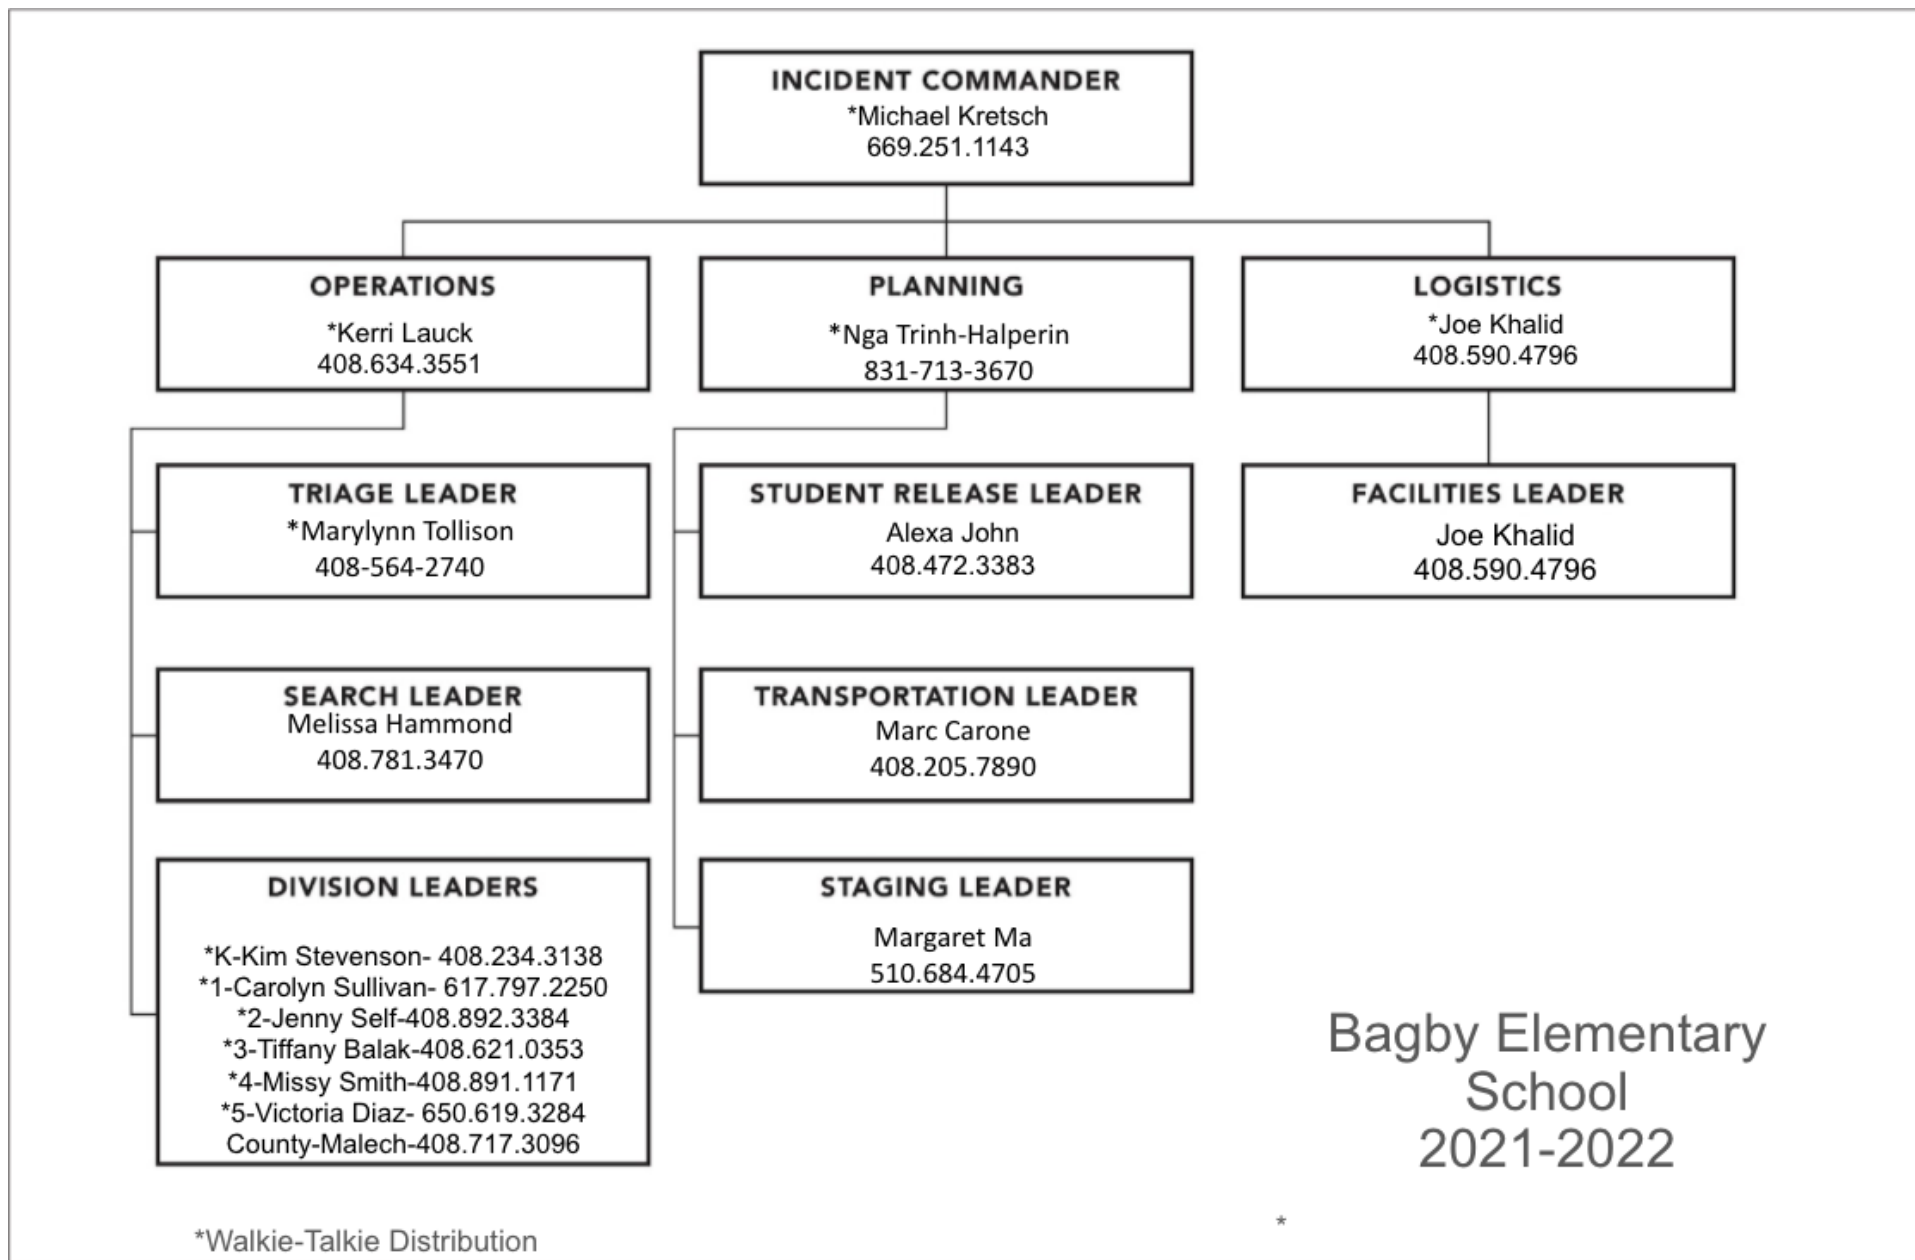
INCIDENT COMMANDER
*Michael Kretsch
669.251.1143

OPERATIONS
*Kerri Lauck
408.634.3551

PLANNING
*Nga Trinh-Halperin
831-713-3670

LOGISTICS
*Joe Khalid
408.590.4796

TRIAGE LEADER
*Marylynn Tollison
408-564-2740

STUDENT RELEASE LEADER
Alexa John
408.472.3383

FACILITIES LEADER
Joe Khalid
408.590.4796

SEARCH LEADER
Melissa Hammond
408.781.3470

TRANSPORTATION LEADER
Marc Carone
408.205.7890

DIVISION LEADERS

*K-Kim Stevenson- 408.234.3138
*1-Carolyn Sullivan- 617.797.2250
*2-Jenny Self-408.892.3384
*3-Tiffany Balak-408.621.0353
*4-Missy Smith-408.891.1171
*5-Victoria Diaz- 650.619.3284
County-Malech-408.717.3096

STAGING LEADER
Margaret Ma
510.684.4705

Bagby Elementary School 2021-2022

*

*Walkie-Talkie Distribution